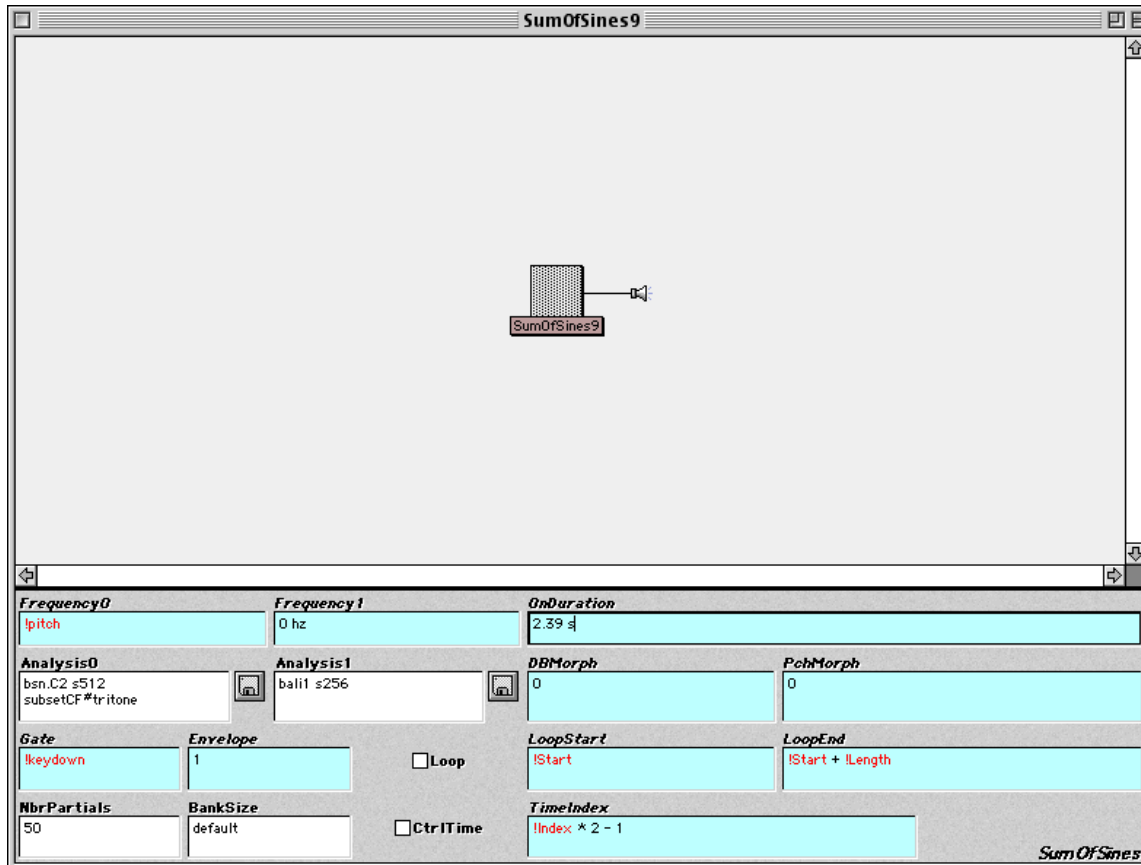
SumOfSines9

SumOfSines9

Frequency0
!pitch

Frequency1
0 hz

OnDuration
2.39 s

Analysis0
bsn.C2 s512
subsetCF#tritone

Analysis1
bali1 s256

DBMorph
0

PchMorph
0

Gate
!keydown

Envelope
1

Loop

LoopStart
!Start

LoopEnd
!Start + !Length

NbrPartials
50

BankSize
default

CtrlTime

TimeIndex
!Index * 2 - 1

SumOfSines